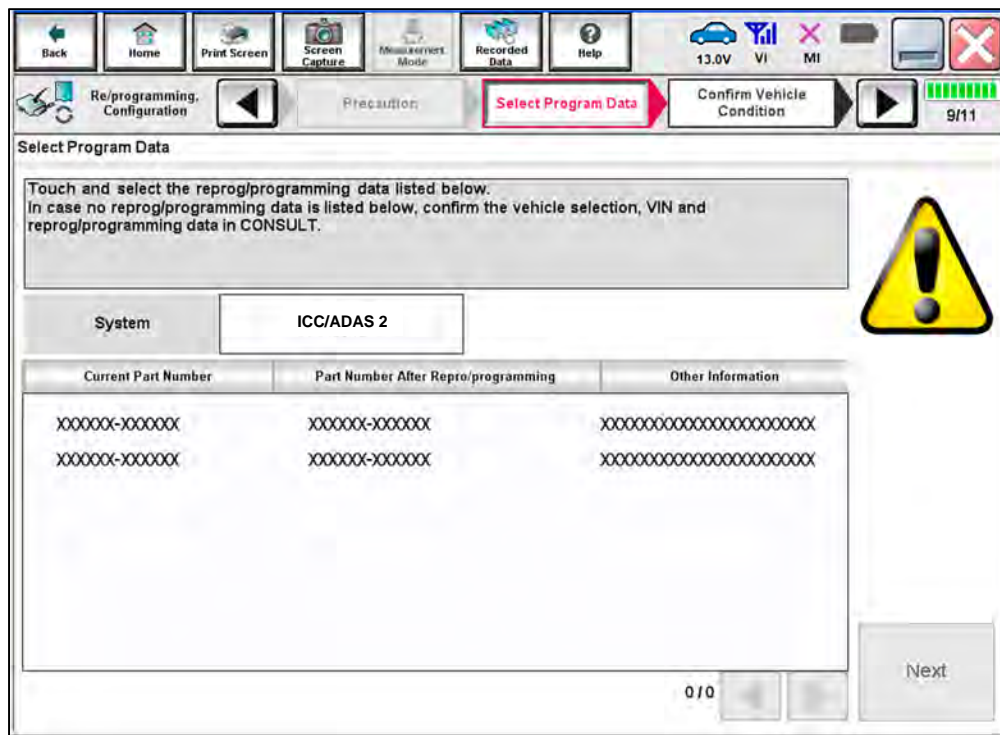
Back Home Print Screen Screen Capture Measurement Mode Recorded Data Help 13.0V VI MI

Re/programming, Configuration Precaution Select Program Data Confirm Vehicle Condition 9/11

Select Program Data

Touch and select the reprog/programming data listed below.
In case no reprog/programming data is listed below, confirm the vehicle selection, VIN and reprog/programming data in CONSULT.

System ICC/ADAS 2

| Current Part Number | Part Number After Repro/programming | Other Information |
|---|---|---|
| XXXXXX-XXXXXX | XXXXXX-XXXXXX | XXXXXXXXXXXXXXXXXXXXXX |
| XXXXXX-XXXXXX | XXXXXX-XXXXXX | XXXXXXXXXXXXXXXXXXXXXX |

0/0

Next